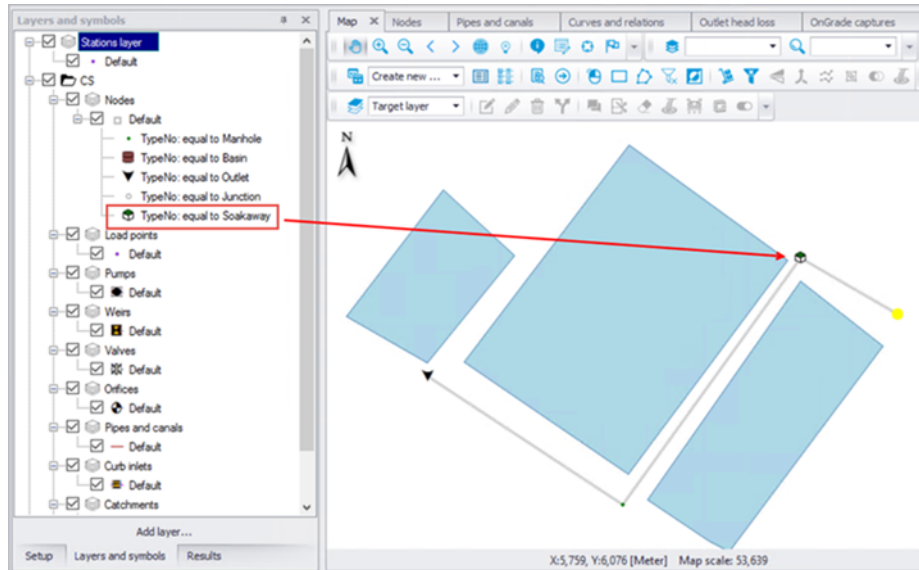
Layers and symbols
Stations layer
Default
CS
Nodes
Default
TypeNo: equal to Manhole
TypeNo: equal to Basin
TypeNo: equal to Outlet
TypeNo: equal to Junction
TypeNo: equal to Soakaway
Load points
Default
Pumps
Default
Weirs
Default
Valves
Default
Orifices
Default
Pipes and canals
Default
Curb inlets
Default
Catchments
Add layer...
Setup
Layers and symbols
Results

Map
Nodes
Pipes and canals
Curves and relations
Outlet head loss
OnGrade captures
Create new ...
Target layer
N
X:5,759, Y:6,076 [Meter]
Map scale: 53,639